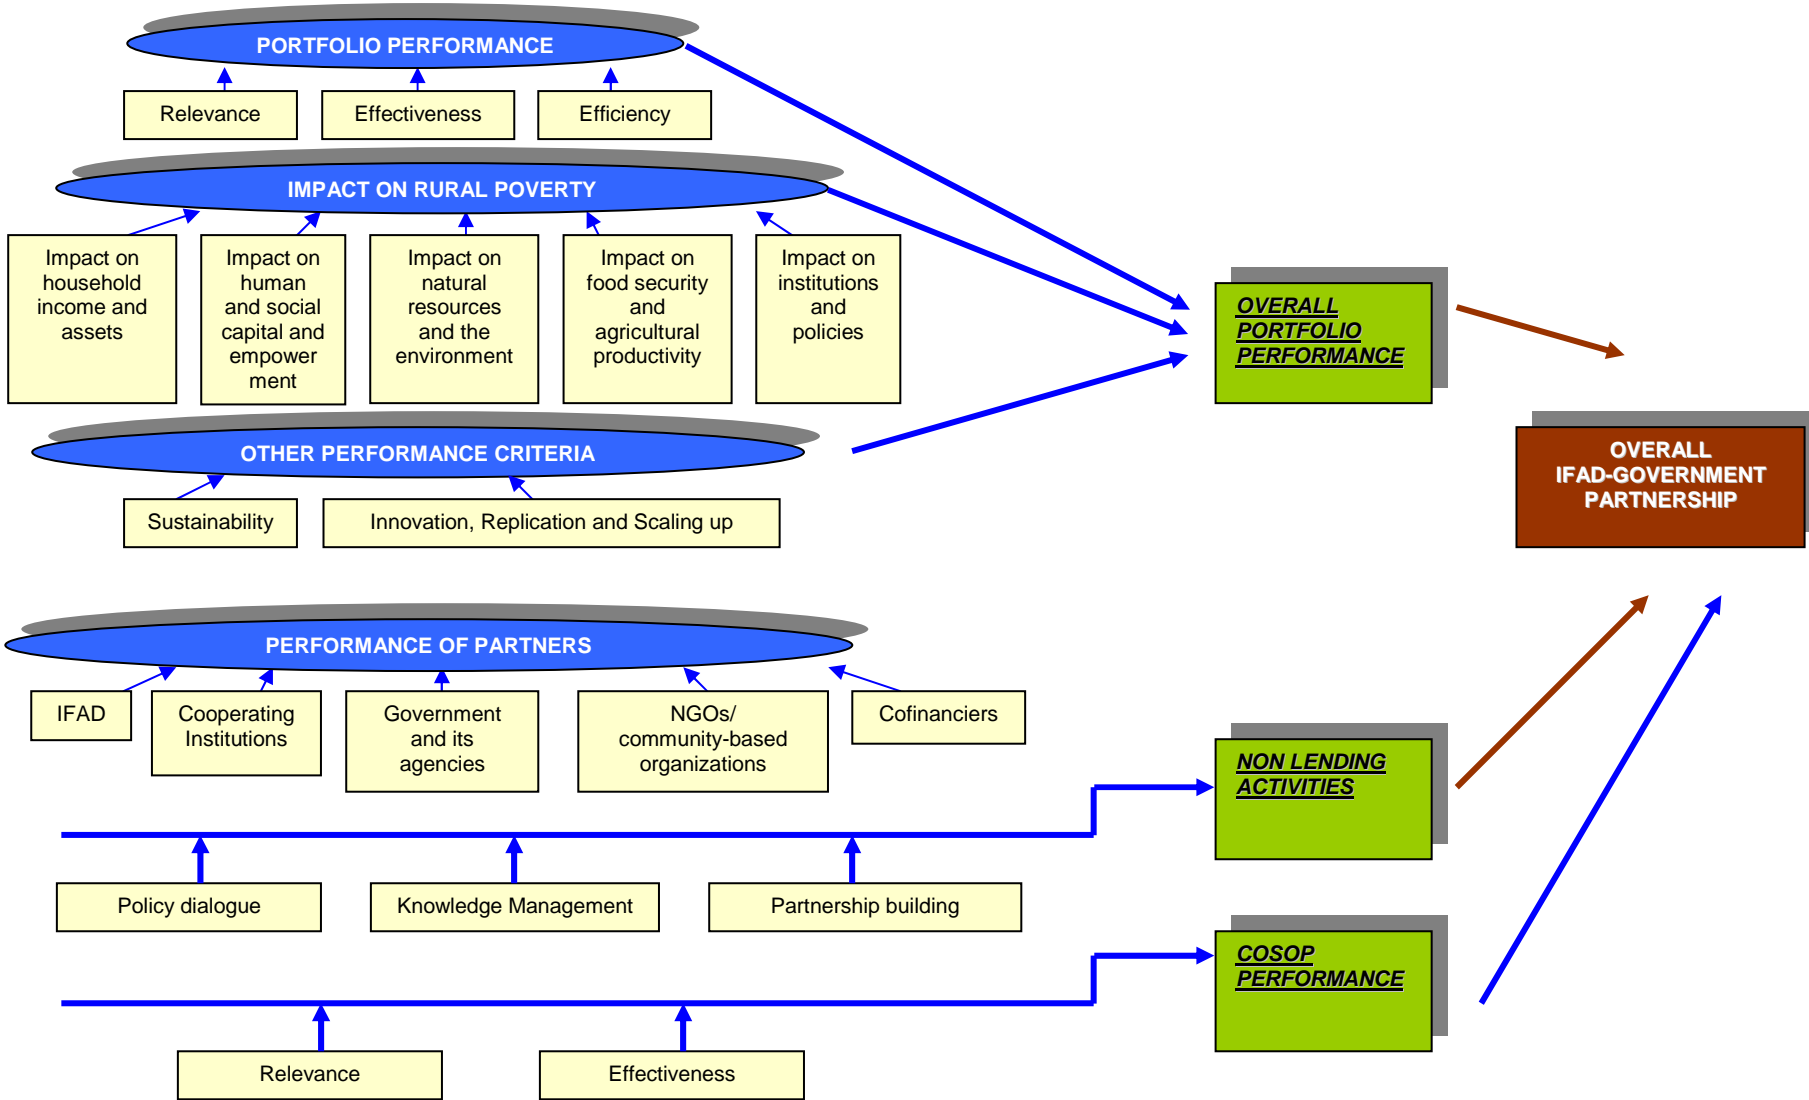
PORTFOLIO PERFORMANCE

Relevance

Effectiveness

Efficiency

IMPACT ON RURAL POVERTY

Impact on household income and assets

Impact on human and social capital and empower ment

Impact on natural resources and the environment

Impact on food security and agricultural productivity

Impact on institutions and policies

OTHER PERFORMANCE CRITERIA

Sustainability

Innovation, Replication and Scaling up

OVERALL PORTFOLIO PERFORMANCE

OVERALL IFAD-GOVERNMENT PARTNERSHIP

PERFORMANCE OF PARTNERS

IFAD

Cooperating Institutions

Government and its agencies

NGOs/ community-based organizations

Cofinanciers

NON LENDING ACTIVITIES

Policy dialogue

Knowledge Management

Partnership building

COSOP PERFORMANCE

Relevance

Effectiveness